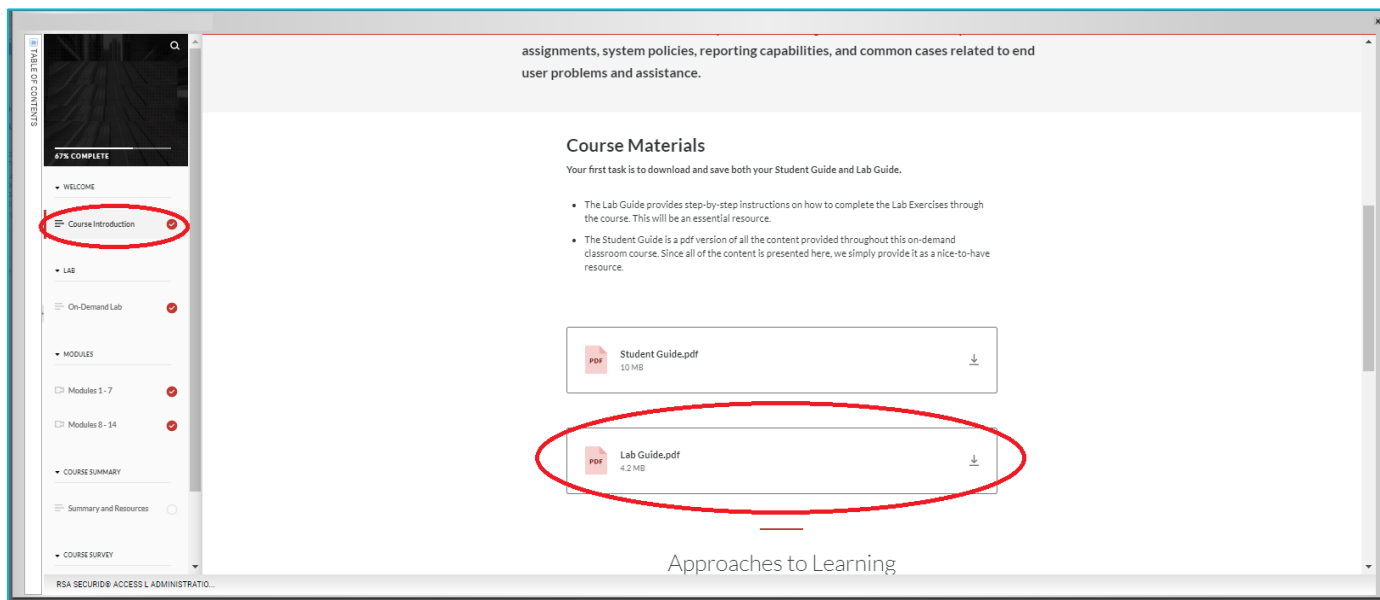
TABLE OF CONTENTS

67% COMPLETE

WELCOME

Course Introduction

LAB

On-Demand Lab

MODULES

Modules 1 - 7

Modules 8 - 14

COURSE SUMMARY

Summary and Resources

COURSE SURVEY

RSA SECURID® ACCESS L ADMINISTRATIO...

assignments, system policies, reporting capabilities, and common cases related to end user problems and assistance.

Course Materials

Your first task is to download and save both your Student Guide and Lab Guide.

- The Lab Guide provides step-by-step instructions on how to complete the Lab Exercises through the course. This will be an essential resource.
- The Student Guide is a pdf version of all the content provided throughout this on-demand classroom course. Since all of the content is presented here, we simply provide it as a nice-to-have resource.

PDF Student Guide.pdf
10 MB

PDF Lab Guide.pdf
4.2 MB

Approaches to Learning